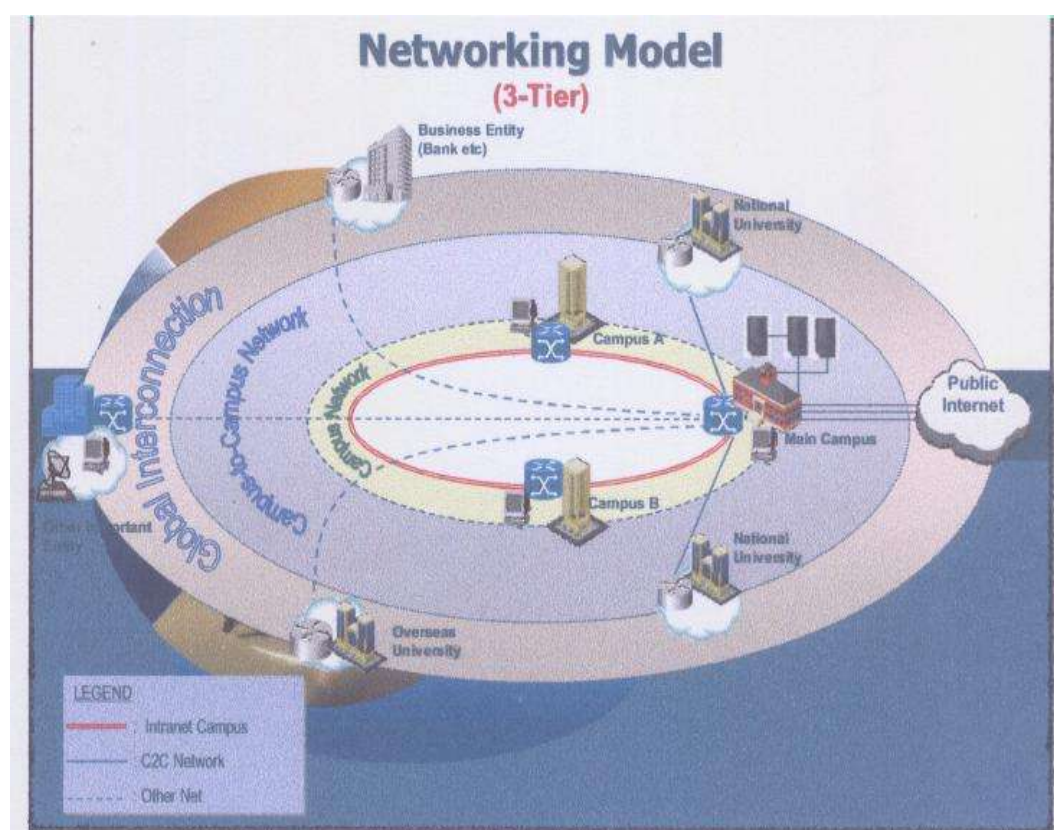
Networking Model
(3-Tier)

Business Entity (Bank etc)

National University

Global Interconnection

Campus-to-Campus Network

Campus Network

Campus A

Public Internet

Main Campus

Campus B

Other Important Entity

National University

Overseas University

LEGEND
Intranet Campus
C2C Network
Other Net